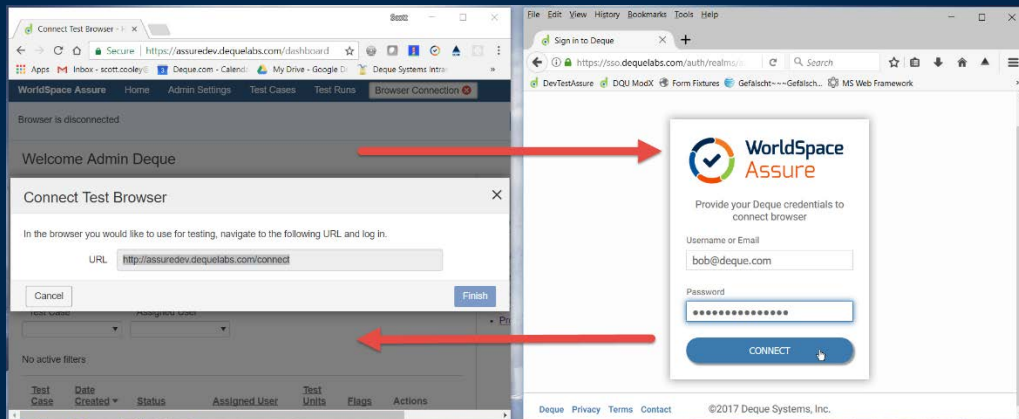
Connect Test Browser - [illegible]
Scott
Secure https://assuredev.dequelabs.com/dashboard
Apps Inbox - scott.cooley@ Deque.com - Calenda My Drive - Google D Deque Systems Intra
WorldSpace Assure Home Admin Settings Test Cases Test Runs Browser Connection
Browser is disconnected
Welcome Admin Deque
Connect Test Browser
In the browser you would like to use for testing, navigate to the following URL and log in.
URL http://assuredev.dequelabs.com/connect
Cancel
Finish
Test Case
Assigned User
No active filters
Test Case
Date Created
Status
Assigned User
Test Units
Flags
Actions

File Edit View History Bookmarks Tools Help
Sign in to Deque
https://sso.dequelabs.com/auth/realms/
Search
DevTestAssure DQU ModX Form Fixtures Gefälscht~~~Gefälsch... MS Web Framework
WorldSpace Assure
Provide your Deque credentials to connect browser
Username or Email
bob@deque.com
Password
•••••••••••••••
CONNECT
Pr
Deque Privacy Terms Contact ©2017 Deque Systems, Inc.